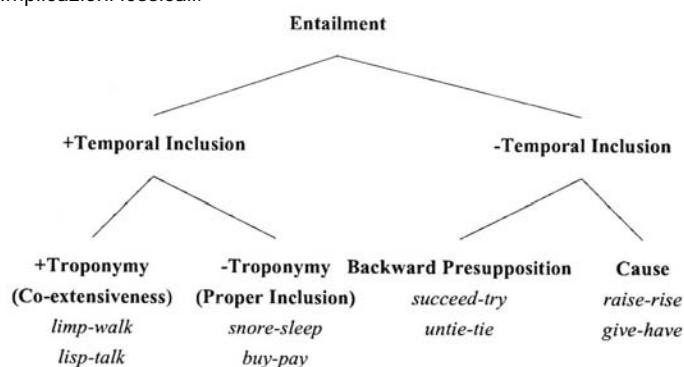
Implicazioni lessicali

Entailment

+Temporal Inclusion

-Temporal Inclusion

+Troponymy (Co-extensiveness)
limp-walk
lisp-talk

-Troponymy (Proper Inclusion)
snore-sleep
buy-pay

Backward Presupposition
succeed-try
untie-tie

Cause
raise-rise
give-have